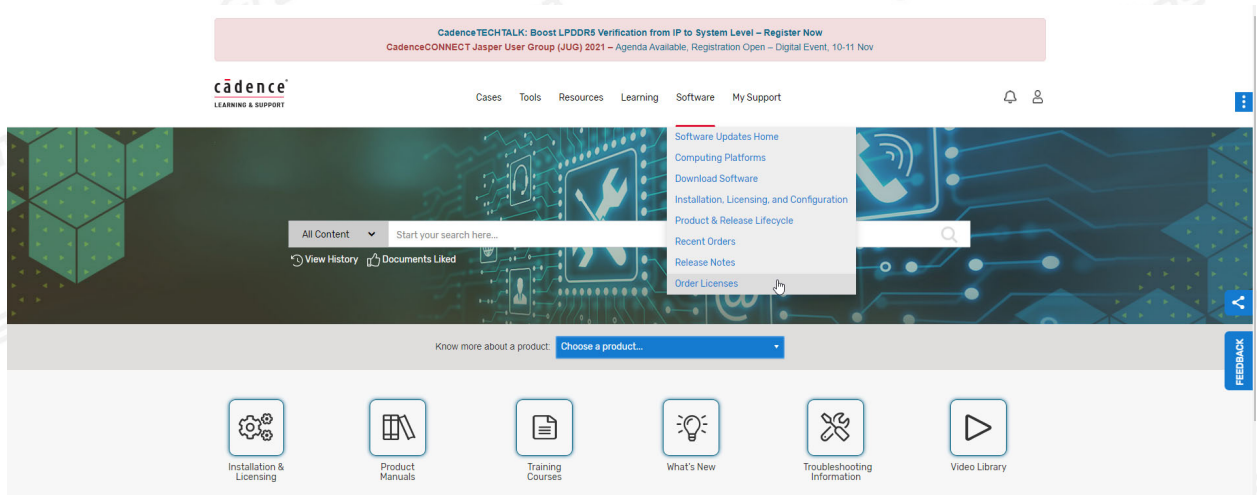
CadenceTECHTALK: Boost LPDDR5 Verification from IP to System Level – Register Now
CadenceCONNECT Jasper User Group (JUG) 2021 – Agenda Available, Registration Open – Digital Event, 10-11 Nov

cādence
LEARNING & SUPPORT

Cases Tools Resources Learning Software My Support

Software Updates Home
Computing Platforms
Download Software
Installation, Licensing, and Configuration
Product & Release Lifecycle
Recent Orders
Release Notes
Order Licenses

All Content
Start your search here...
View History Documents Liked

Know more about a product: Choose a product...

FEEDBACK

Installation & Licensing
Product Manuals
Training Courses
What's New
Troubleshooting Information
Video Library